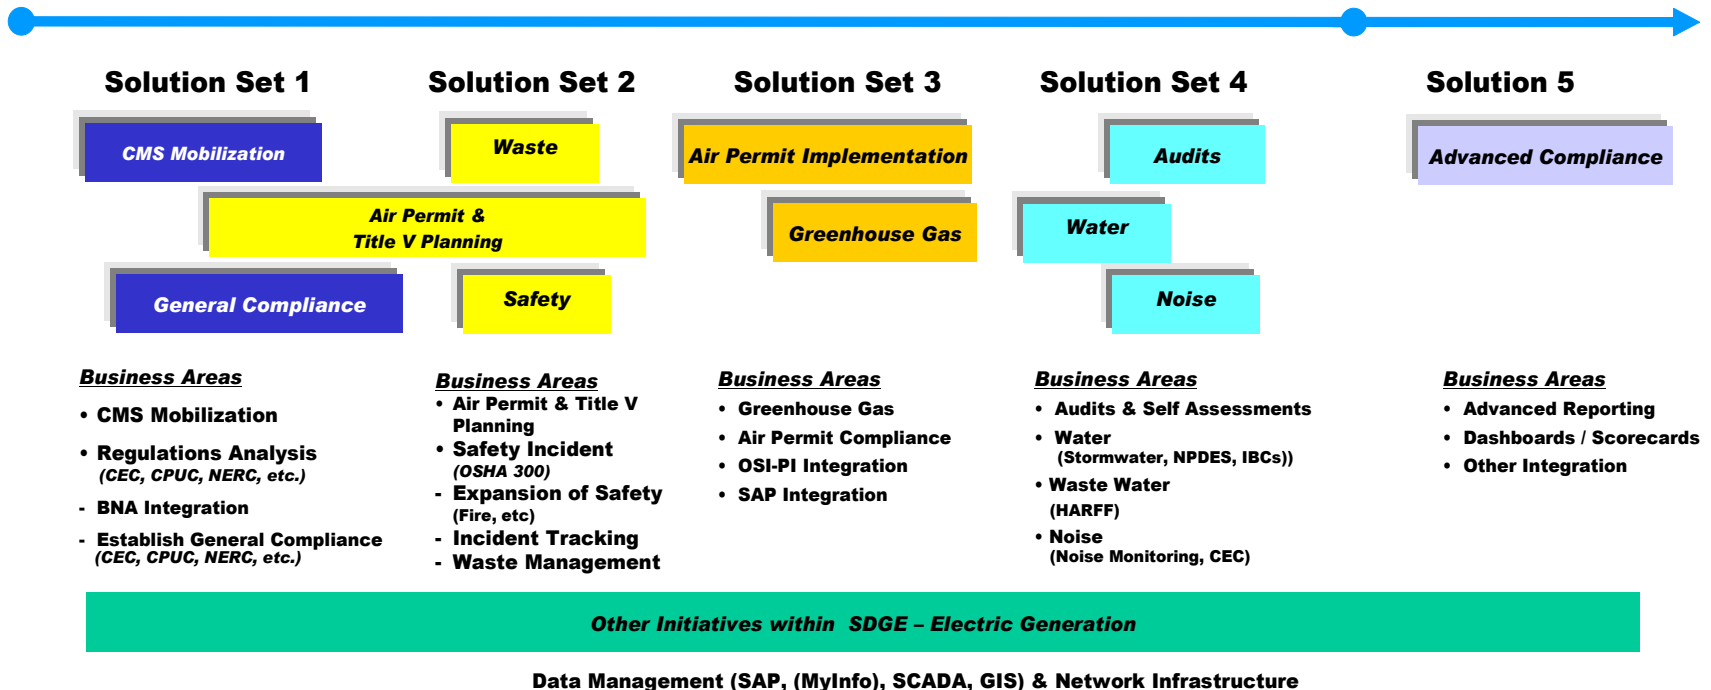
Solution Set 1

CMS Mobilization

General Compliance

Business Areas

• CMS Mobilization

• Regulations Analysis
(CEC, CPUC, NERC, etc.)

- BNA Integration

- Establish General Compliance
(CEC, CPUC, NERC, etc.)

Solution Set 2

Waste

Air Permit &
Title V Planning

Safety

Business Areas

• Air Permit & Title V Planning

• Safety Incident
(OSHA 300)

- Expansion of Safety
(Fire, etc)

- Incident Tracking

- Waste Management

Solution Set 3

Air Permit Implementation

Greenhouse Gas

Business Areas

• Greenhouse Gas

• Air Permit Compliance

• OSI-PI Integration

• SAP Integration

Solution Set 4

Audits

Water

Noise

Business Areas

• Audits & Self Assessments

• Water
(Stormwater, NPDES, IBCs))

• Waste Water
(HARFF)

• Noise
(Noise Monitoring, CEC)

Solution 5

Advanced Compliance

Business Areas

• Advanced Reporting

• Dashboards / Scorecards

• Other Integration

Other Initiatives within SDGE – Electric Generation

Data Management (SAP, (MyInfo), SCADA, GIS) & Network Infrastructure